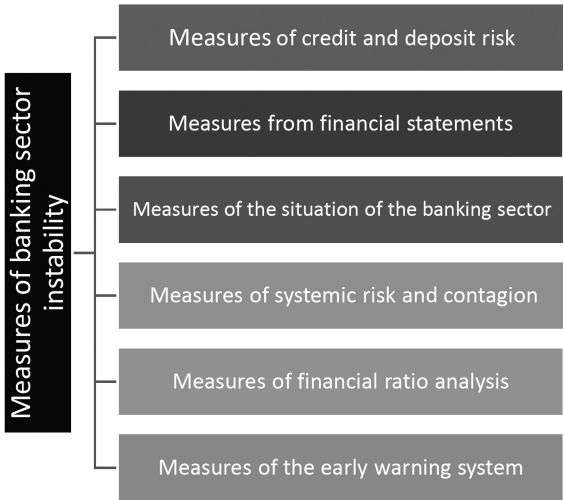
Measures of banking sector instability

Measures of credit and deposit risk

Measures from financial statements

Measures of the situation of the banking sector

Measures of systemic risk and contagion

Measures of financial ratio analysis

Measures of the early warning system